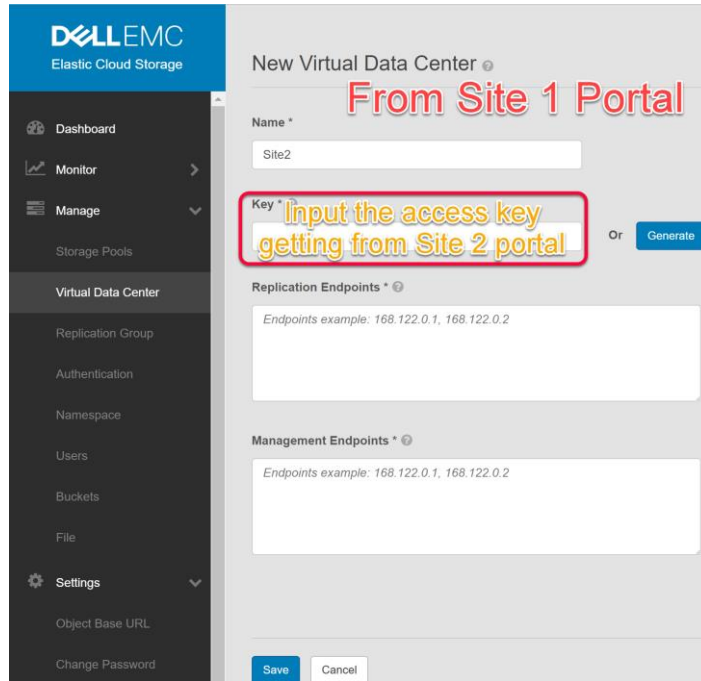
DELLEMC
Elastic Cloud Storage

Dashboard
Monitor
Manage
Storage Pools
Virtual Data Center
Replication Group
Authentication
Namespace
Users
Buckets
File
Settings
Object Base URL
Change Password

New Virtual Data Center

From Site 1 Portal

Name *
Site2

Key *
Input the access key getting from Site 2 portal

Or Generate

Replication Endpoints *
Endpoints example: 168.122.0.1, 168.122.0.2

Management Endpoints *
Endpoints example: 168.122.0.1, 168.122.0.2

Save Cancel